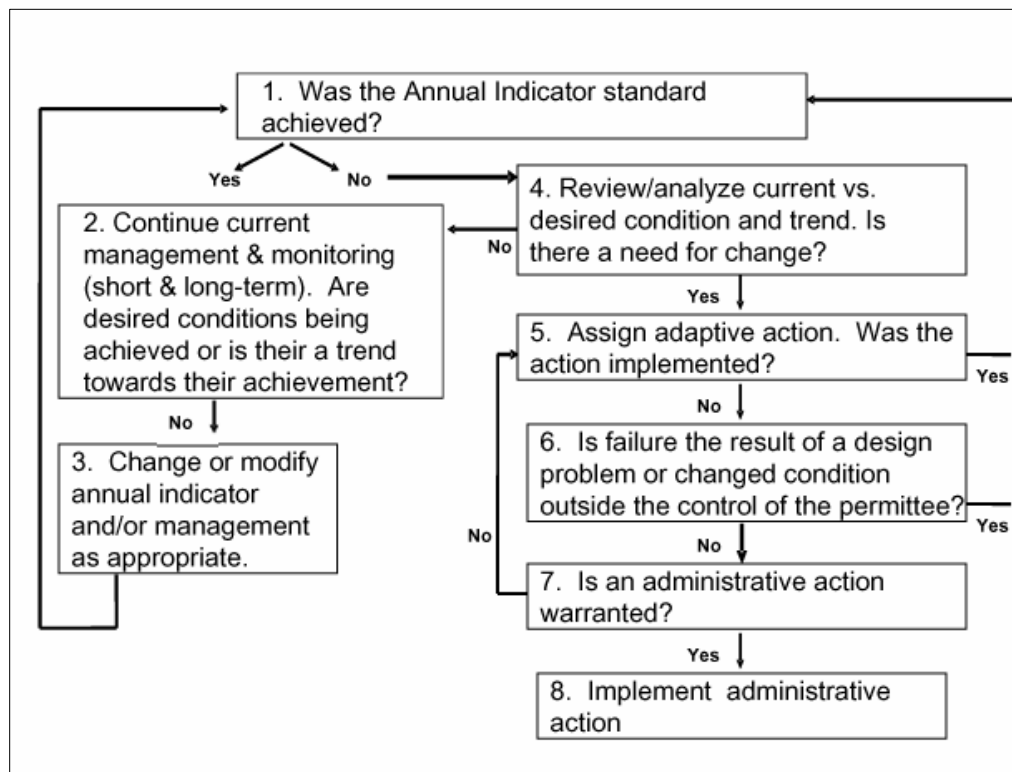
1. Was the Annual Indicator standard achieved?

Yes

No

2. Continue current management & monitoring (short & long-term). Are desired conditions being achieved or is their a trend towards their achievement?

No

4. Review/analyze current vs. desired condition and trend. Is there a need for change?

No

Yes

5. Assign adaptive action. Was the action implemented?

Yes

No

6. Is failure the result of a design problem or changed condition outside the control of the permittee?

Yes

No

3. Change or modify annual indicator and/or management as appropriate.

No

7. Is an administrative action warranted?

Yes

8. Implement administrative action